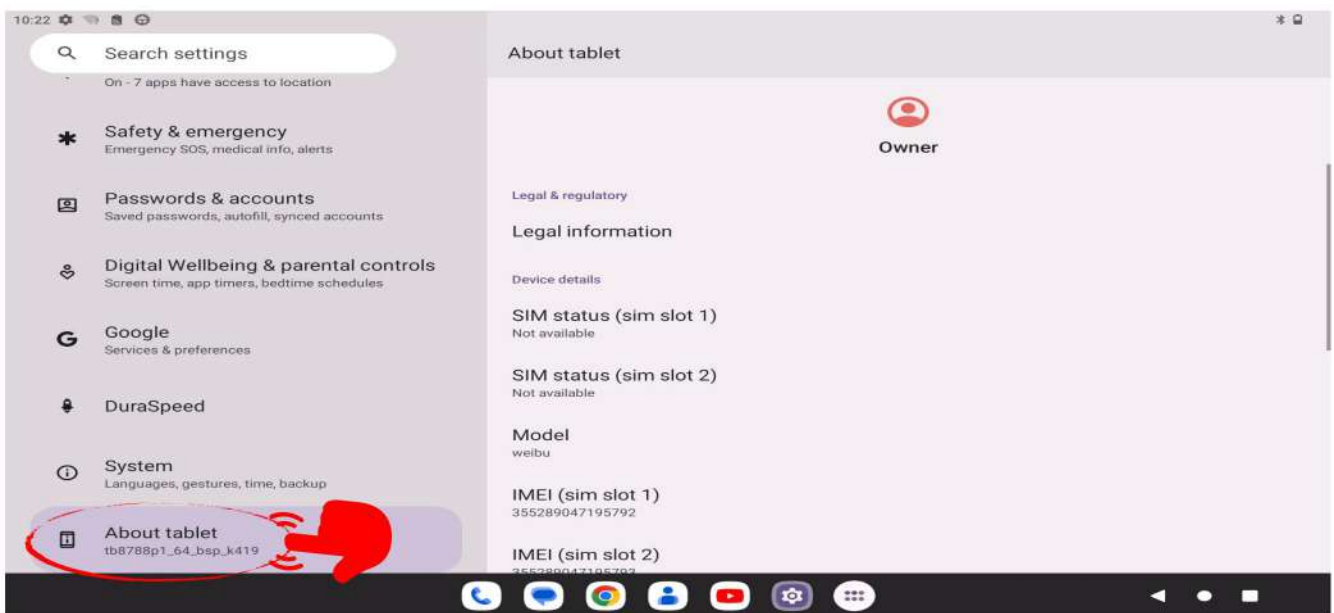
10:22

Search settings

On - 7 apps have access to location

Safety & emergency
Emergency SOS, medical info, alerts

Passwords & accounts
Saved passwords, autofill, synced accounts

Digital Wellbeing & parental controls
Screen time, app timers, bedtime schedules

Google
Services & preferences

DuraSpeed

System
Languages, gestures, time, backup

About tablet
tb8788p1_64_bsp_k419

About tablet

Owner

Legal & regulatory

Legal information

Device details

SIM status (sim slot 1)
Not available

SIM status (sim slot 2)
Not available

Model
weibu

IMEI (sim slot 1)
355289047195792

IMEI (sim slot 2)
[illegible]